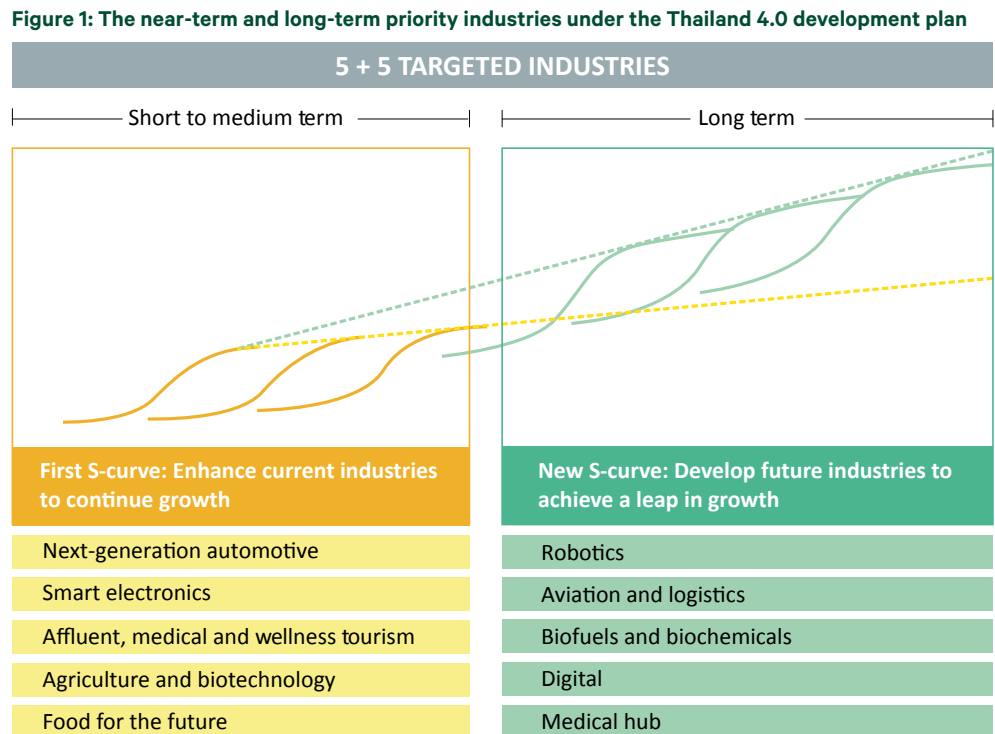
Figure 1: The near-term and long-term priority industries under the Thailand 4.0 development plan

5 + 5 TARGETED INDUSTRIES

Short to medium term

Long term

First S-curve: Enhance current industries to continue growth

New S-curve: Develop future industries to achieve a leap in growth

Next-generation automotive

Smart electronics

Affluent, medical and wellness tourism

Agriculture and biotechnology

Food for the future

Robotics

Aviation and logistics

Biofuels and biochemicals

Digital

Medical hub